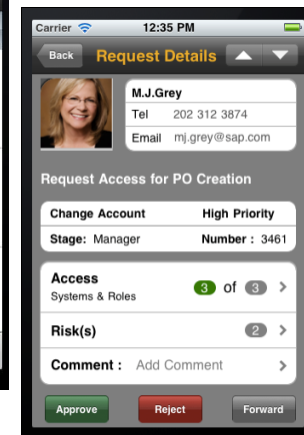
Carrier 12:35 PM

Back Request Details

M.J.Grey
Tel 202 312 3874
Email mj.grey@sap.com

Request Access for PO Creation

Change Account High Priority
Stage: Manager Number : 3461

Access
Systems & Roles 3 of 3

Risk(s) 2

Comment : Add Comment

Approve Reject Forward